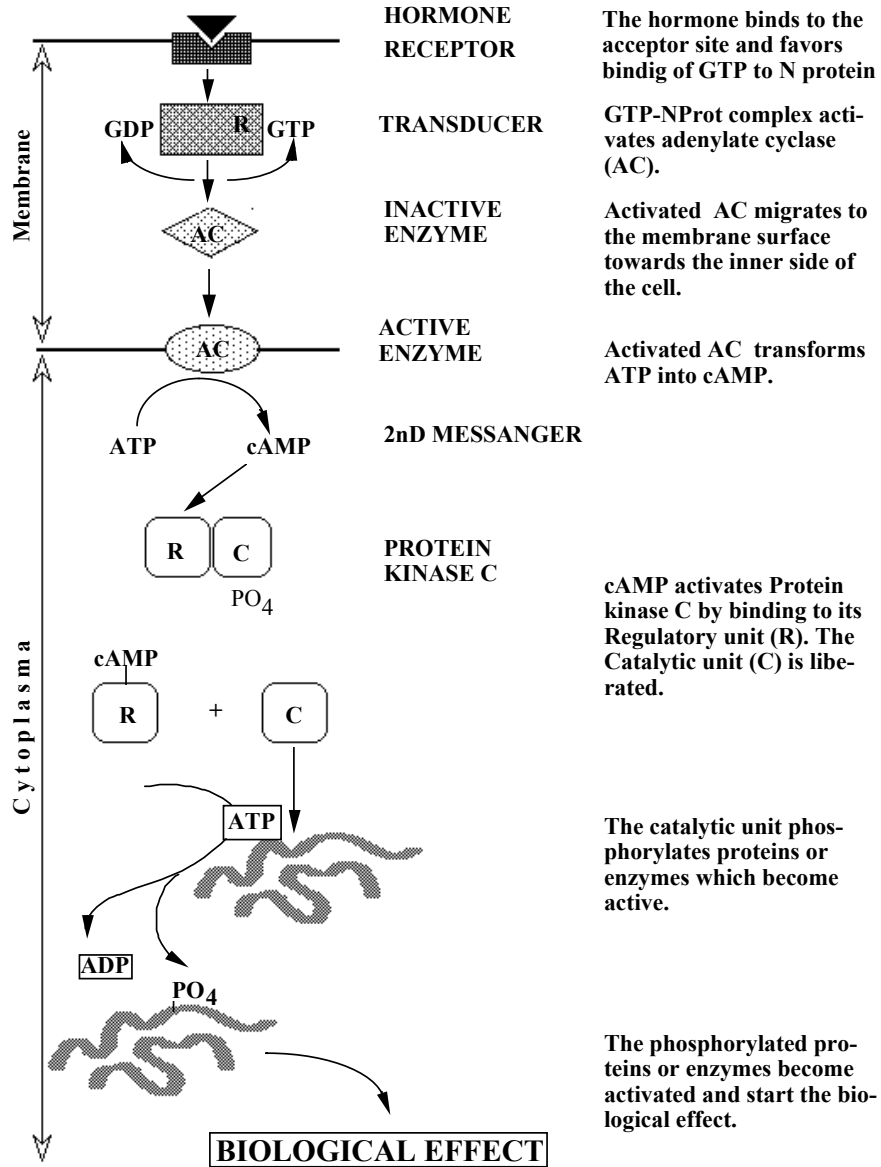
HORMONE

RECEPTOR

The hormone binds to the acceptor site and favors bindig of GTP to N protein

Membrane

GDP R GTP

TRANSDUCER

GTP-NProt complex activates adenylate cyclase (AC).

AC

INACTIVE ENZYME

Activated AC migrates to the membrane surface towards the inner side of the cell.

AC

ACTIVE ENZYME

Activated AC transforms ATP into cAMP.

ATP cAMP

2nD MESSANGER

R C

$PO_4$

PROTEIN KINASE C

cAMP activates Protein kinase C by binding to its Regulatory unit (R). The Catalytic unit (C) is liberated.

C y t o p l a s m a

cAMP

R + C

ATP

The catalytic unit phosphorylates proteins or enzymes which become active.

ADP

$PO_4$

The phosphorylated proteins or enzymes become activated and start the biological effect.

BIOLOGICAL EFFECT